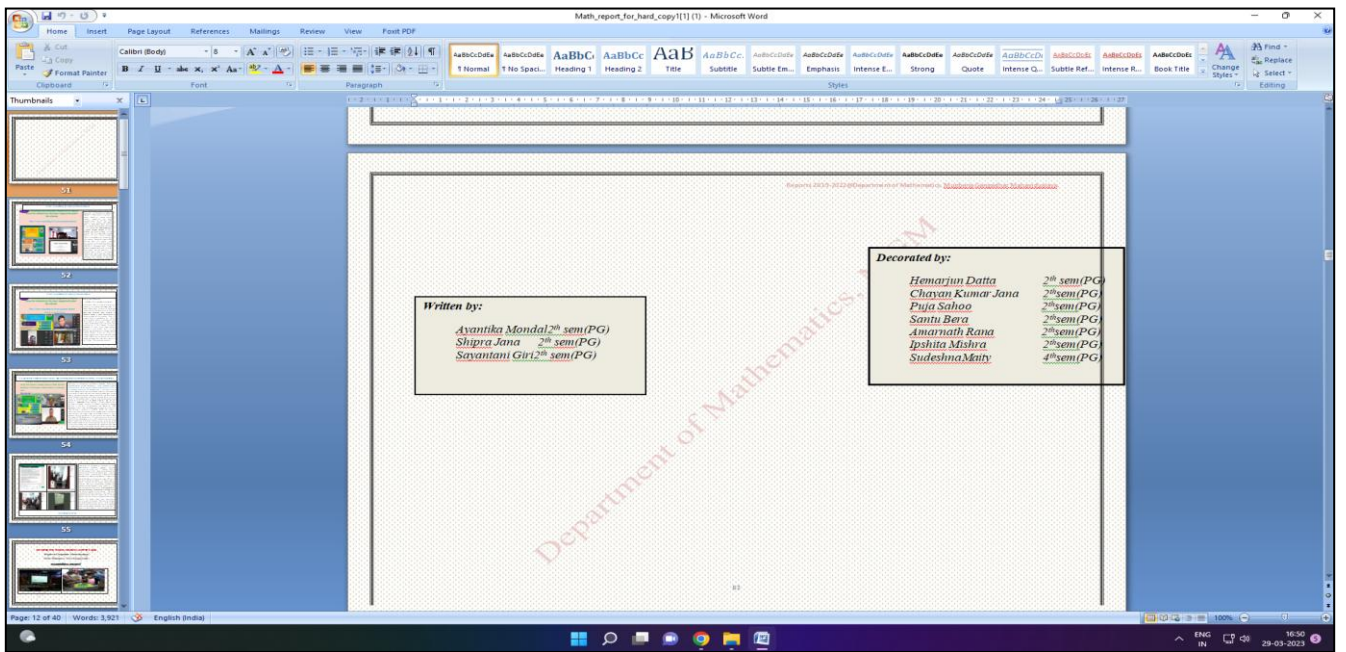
Math_report_for_hard_copy1[1] (1) - Microsoft Word

Home Insert Page Layout References Mailings Review View Foxit PDF

Cut
Copy
Paste
Format Painter
Clipboard
Calibri (Body) 8
Font
Paragraph
AaBbCcDdEe ¶ Normal
AaBbCcDdEe ¶ No Spaci...
AaBbC Heading 1
AaBbCc Heading 2
AaB Title
AaBbCc. Subtitle
AaBbCcDdEe Subtle Em...
AaBbCcDdEe Emphasis
AaBbCcDdEe Intense E...
AaBbCcDdEe Strong
AaBbCcDdEe Quote
AaBbCcDc Intense Q...
AaBbCcDdEe Subtle Ref...
AaBbCcDdEe Intense R...
AaBbCcDdEe Book Title
Change Styles
Styles
Find
Replace
Select
Editing

Thumbnails
51
52
53
54
55

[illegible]

Written by:
Ayantika Mondal $2^{th}$ sem(PG)
Shipra Jana $2^{th}$ sem(PG)
Sayantani Giri $2^{th}$ sem(PG)

Decorated by:
Hemarjun Datta $2^{th}$ sem(PG)
Chayan Kumar Jana $2^{th}$sem(PG)
Puja Sahoo $2^{th}$sem(PG)
Santu Bera $2^{th}$sem(PG)
Amarnath Rana $2^{th}$sem(PG)
Ipshita Mishra $2^{th}$sem(PG)
SudeshnaMaity $4^{th}$sem(PG)

Department of Mathematics, MSM

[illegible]

Page: 12 of 40 Words: 3,921 English (India)
100%
ENG IN
16:50
29-03-2023